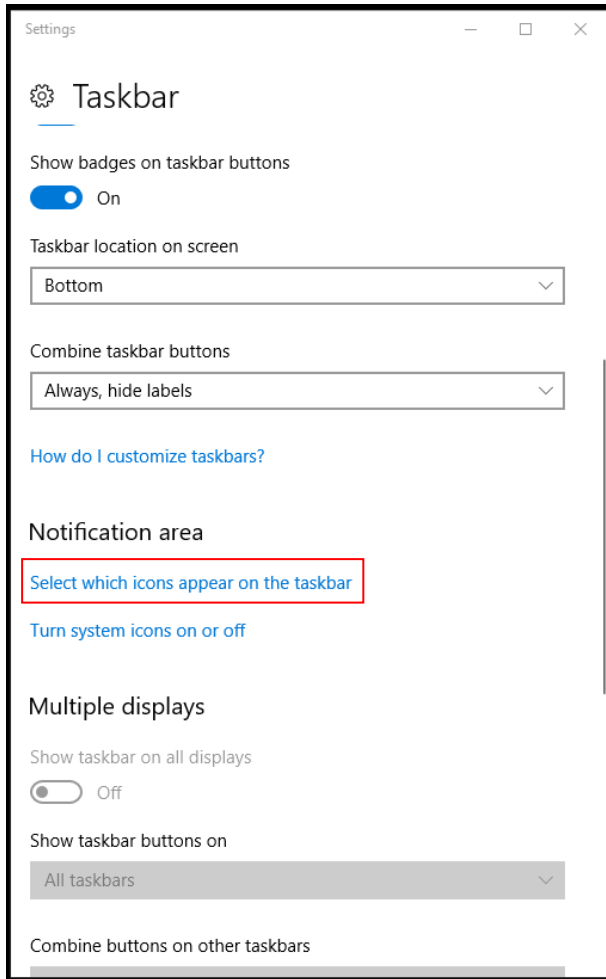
Settings

Taskbar

Show badges on taskbar buttons

On

Taskbar location on screen

Bottom

Combine taskbar buttons

Always, hide labels

How do I customize taskbars?

Notification area

Select which icons appear on the taskbar

Turn system icons on or off

Multiple displays

Show taskbar on all displays

Off

Show taskbar buttons on

All taskbars

Combine buttons on other taskbars